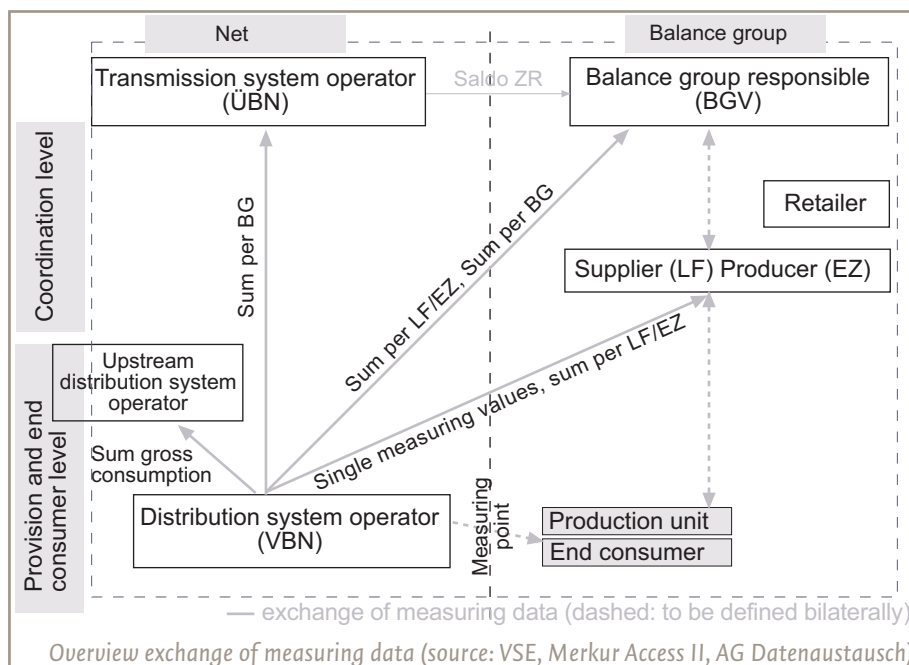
Net

Balance group

Transmission system operator (ÜBN)

Saldo ZR

Balance group responsible (BGV)

Coordination level

Sum per BG

Sum per LF/EZ, Sum per BG

Retailer

Supplier (LF) Producer (EZ)

Provision and end consumer level

Upstream distribution system operator

Single measuring values, sum per LF/EZ

Sum gross consumption

Distribution system operator (VBN)

Measuring point

Production unit

End consumer

— exchange of measuring data (dashed: to be defined bilaterally)

Overview exchange of measuring data (source: VSE, Merkur Access II, AG Datenaustausch)